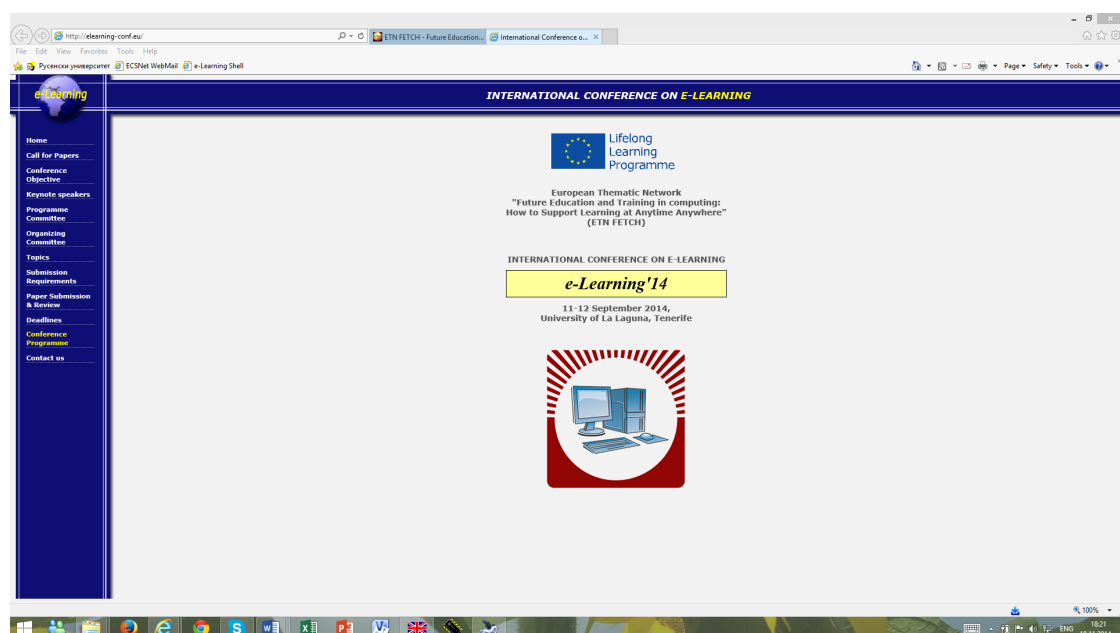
http://elearning-conf.eu/

ETN FETCH - Future Education...

International Conference o...

File Edit View Favorites Tools Help

Русенски университет

ECSNet WebMail

e-Learning Shell

Page ▾ Safety ▾ Tools ▾

e-Learning

INTERNATIONAL CONFERENCE ON E-LEARNING

Home

Call for Papers

Conference Objective

Keynote speakers

Programme Committee

Organizing Committee

Topics

Submission Requirements

Paper Submission & Review

Deadlines

Conference Programme

Contact us

Lifelong Learning Programme

European Thematic Network
"Future Education and Training in computing:
How to Support Learning at Anytime Anywhere"
(ETN FETCH)

INTERNATIONAL CONFERENCE ON E-LEARNING

e-Learning'14

11-12 September 2014,
University of La Laguna, Tenerife

100%

ENG

18:21